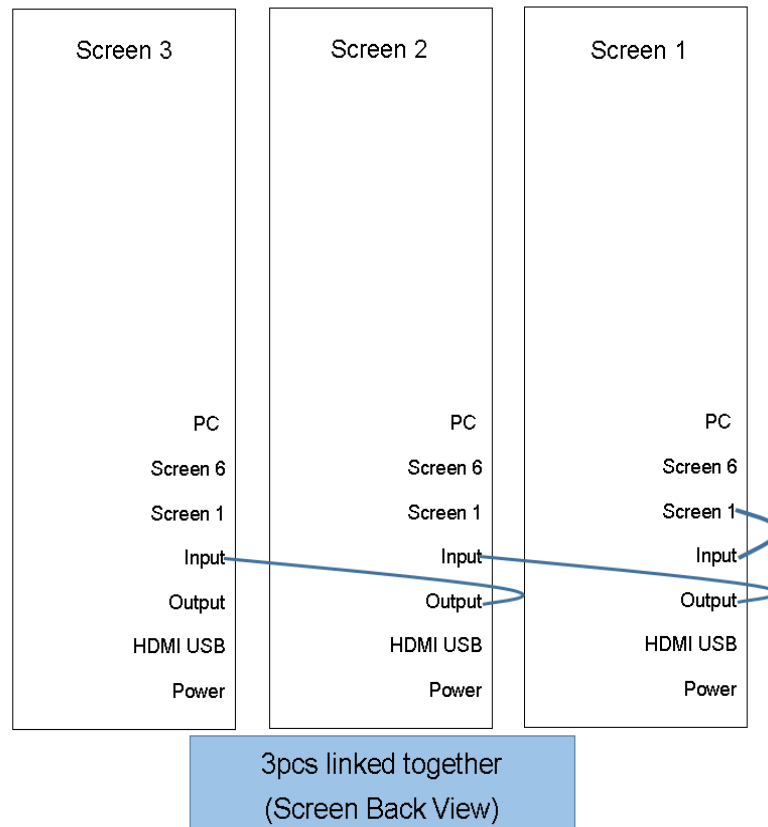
Screen 3

PC
Screen 6
Screen 1
Input
Output
HDMI USB
Power

Screen 2

PC
Screen 6
Screen 1
Input
Output
HDMI USB
Power

Screen 1

PC
Screen 6
Screen 1
Input
Output
HDMI USB
Power

3pcs linked together
(Screen Back View)